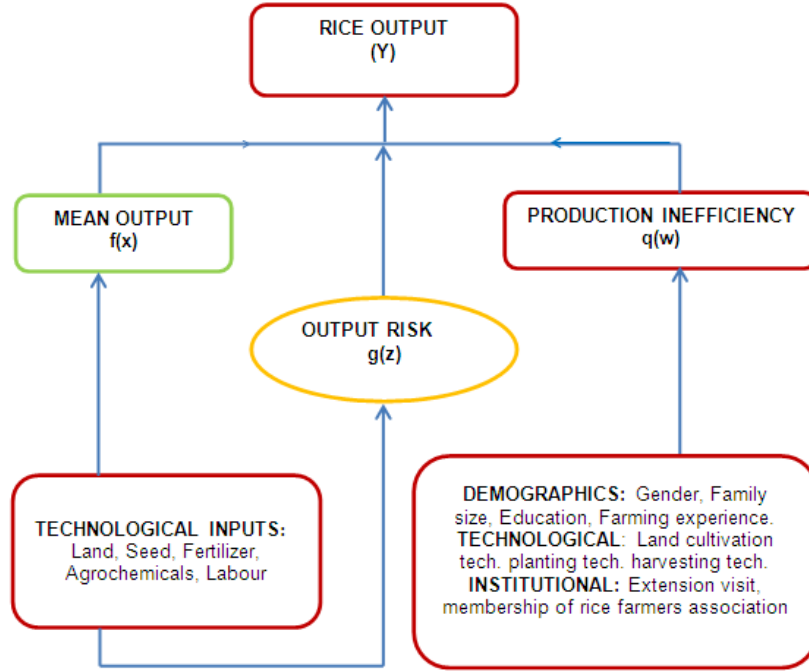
RICE OUTPUT
(Y)

MEAN OUTPUT
f(x)

PRODUCTION INEFFICIENCY
q(w)

OUTPUT RISK
g(z)

TECHNOLOGICAL INPUTS:
Land, Seed, Fertilizer, Agrochemicals, Labour

DEMOGRAPHICS: Gender, Family size, Education, Farming experience.
TECHNOLOGICAL: Land cultivation tech. planting tech. harvesting tech.
INSTITUTIONAL: Extension visit, membership of rice farmers association